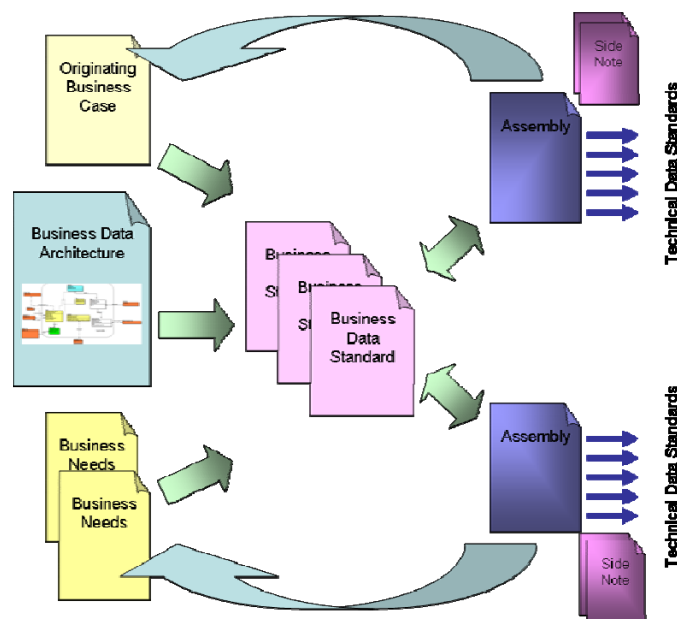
Originating Business Case

Side Note

Assembly

Technical Data Standards

Business Data Architecture

Business St

Business St

Business Data Standard

Business Needs

Business Needs

Assembly

Technical Data Standards

Side Note